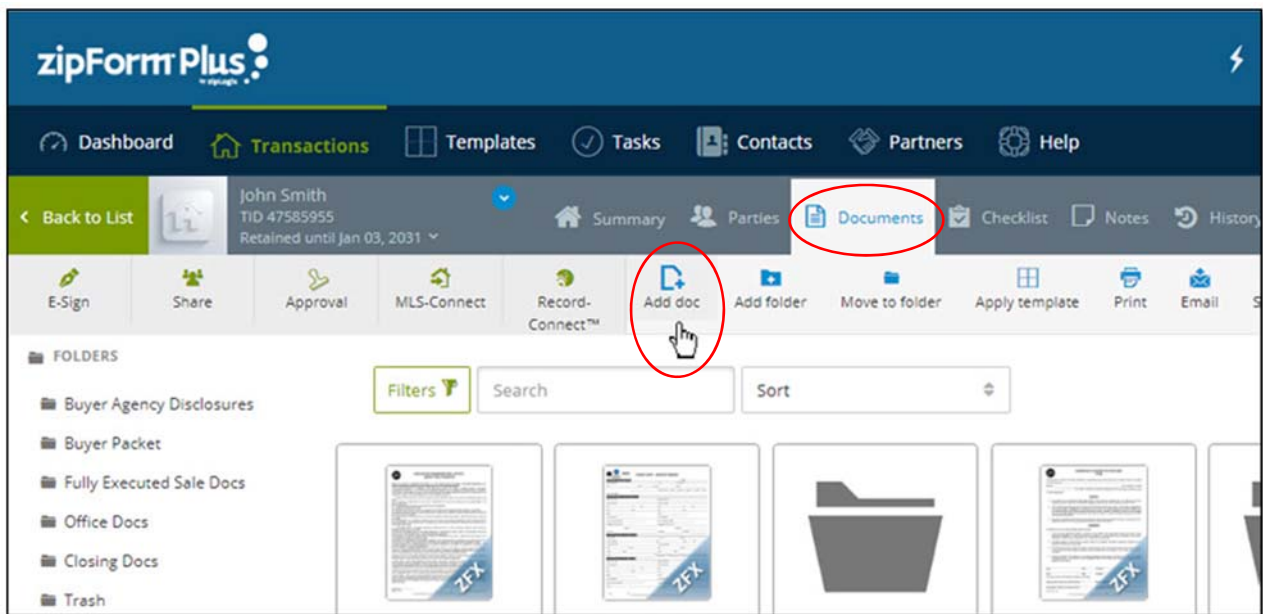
zipForm Plus
by zipLogix

Dashboard Transactions Templates Tasks Contacts Partners Help

Back to List

John Smith
TID 47585955
Retained until Jan 03, 2031

Summary Parties Documents Checklist Notes History

E-Sign Share Approval MLS-Connect Record-Connect™ Add doc Add folder Move to folder Apply template Print Email

FOLDERS

Buyer Agency Disclosures
Buyer Packet
Fully Executed Sale Docs
Office Docs
Closing Docs
Trash

Filters

Search

Sort

ZFX

ZFX

ZFX